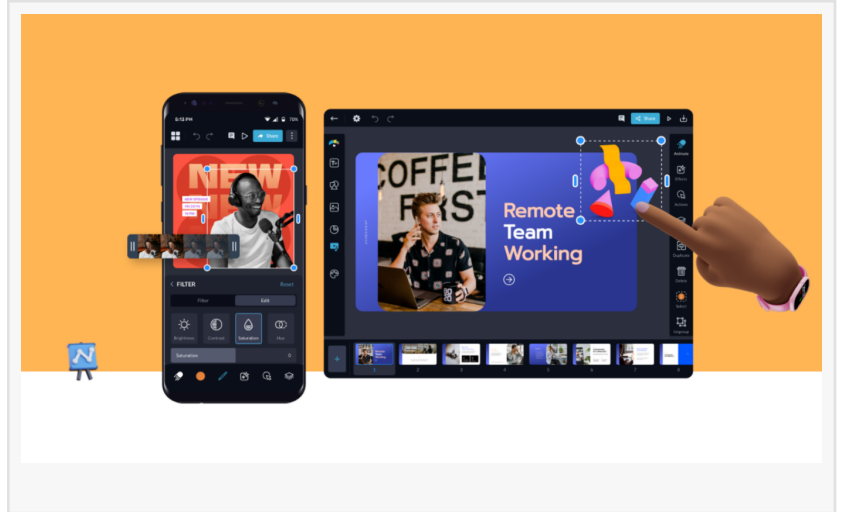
5:12 PM

Share

NEW

FILTER

Reset

Filter

Edit

Brightness

Contrast

Saturation

Hue

Saturation

Share

COFFEE FIRST

Remote Team Working

Animate

Effects

Duplicate

Delete

Original

1

2

3

4

5

6

7

8